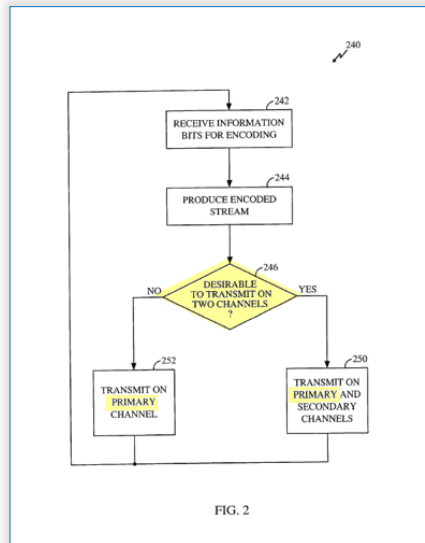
240

242
RECEIVE INFORMATION BITS FOR ENCODING

244
PRODUCE ENCODED STREAM

246
DESIRABLE TO TRANSMIT ON TWO CHANNELS ?

NO

YES

252
TRANSMIT ON PRIMARY CHANNEL

250
TRANSMIT ON PRIMARY AND SECONDARY CHANNELS

FIG. 2